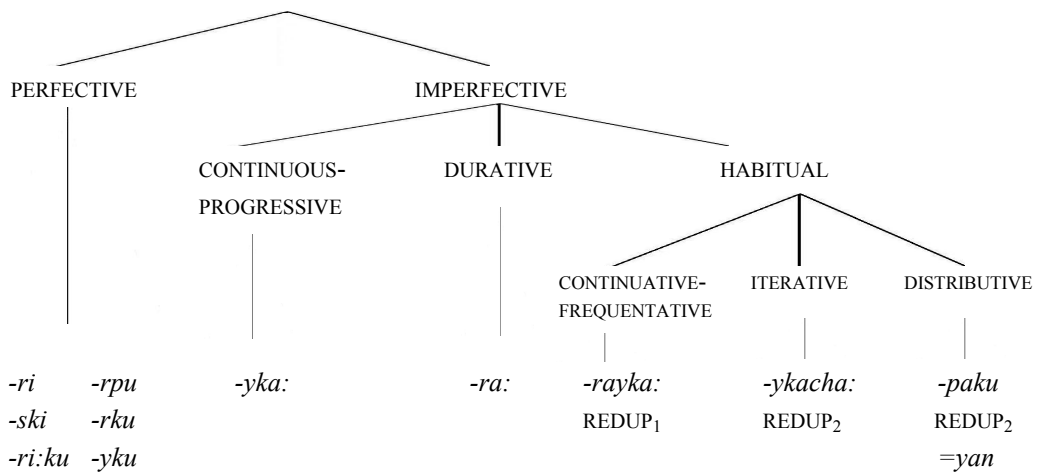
PERFECTIVE

IMPERFECTIVE

CONTINUOUS-PROGRESSIVE

DURATIVE

HABITUAL

CONTINUATIVE-FREQUENTATIVE

ITERATIVE

DISTRIBUTIVE

-ri -rpu
-ski -rku
-ri:ku -yku

-yka:

-ra:

-rayka:
REDUP$_1$

-ykacha:
REDUP$_2$

-paku
REDUP$_2$
=yan